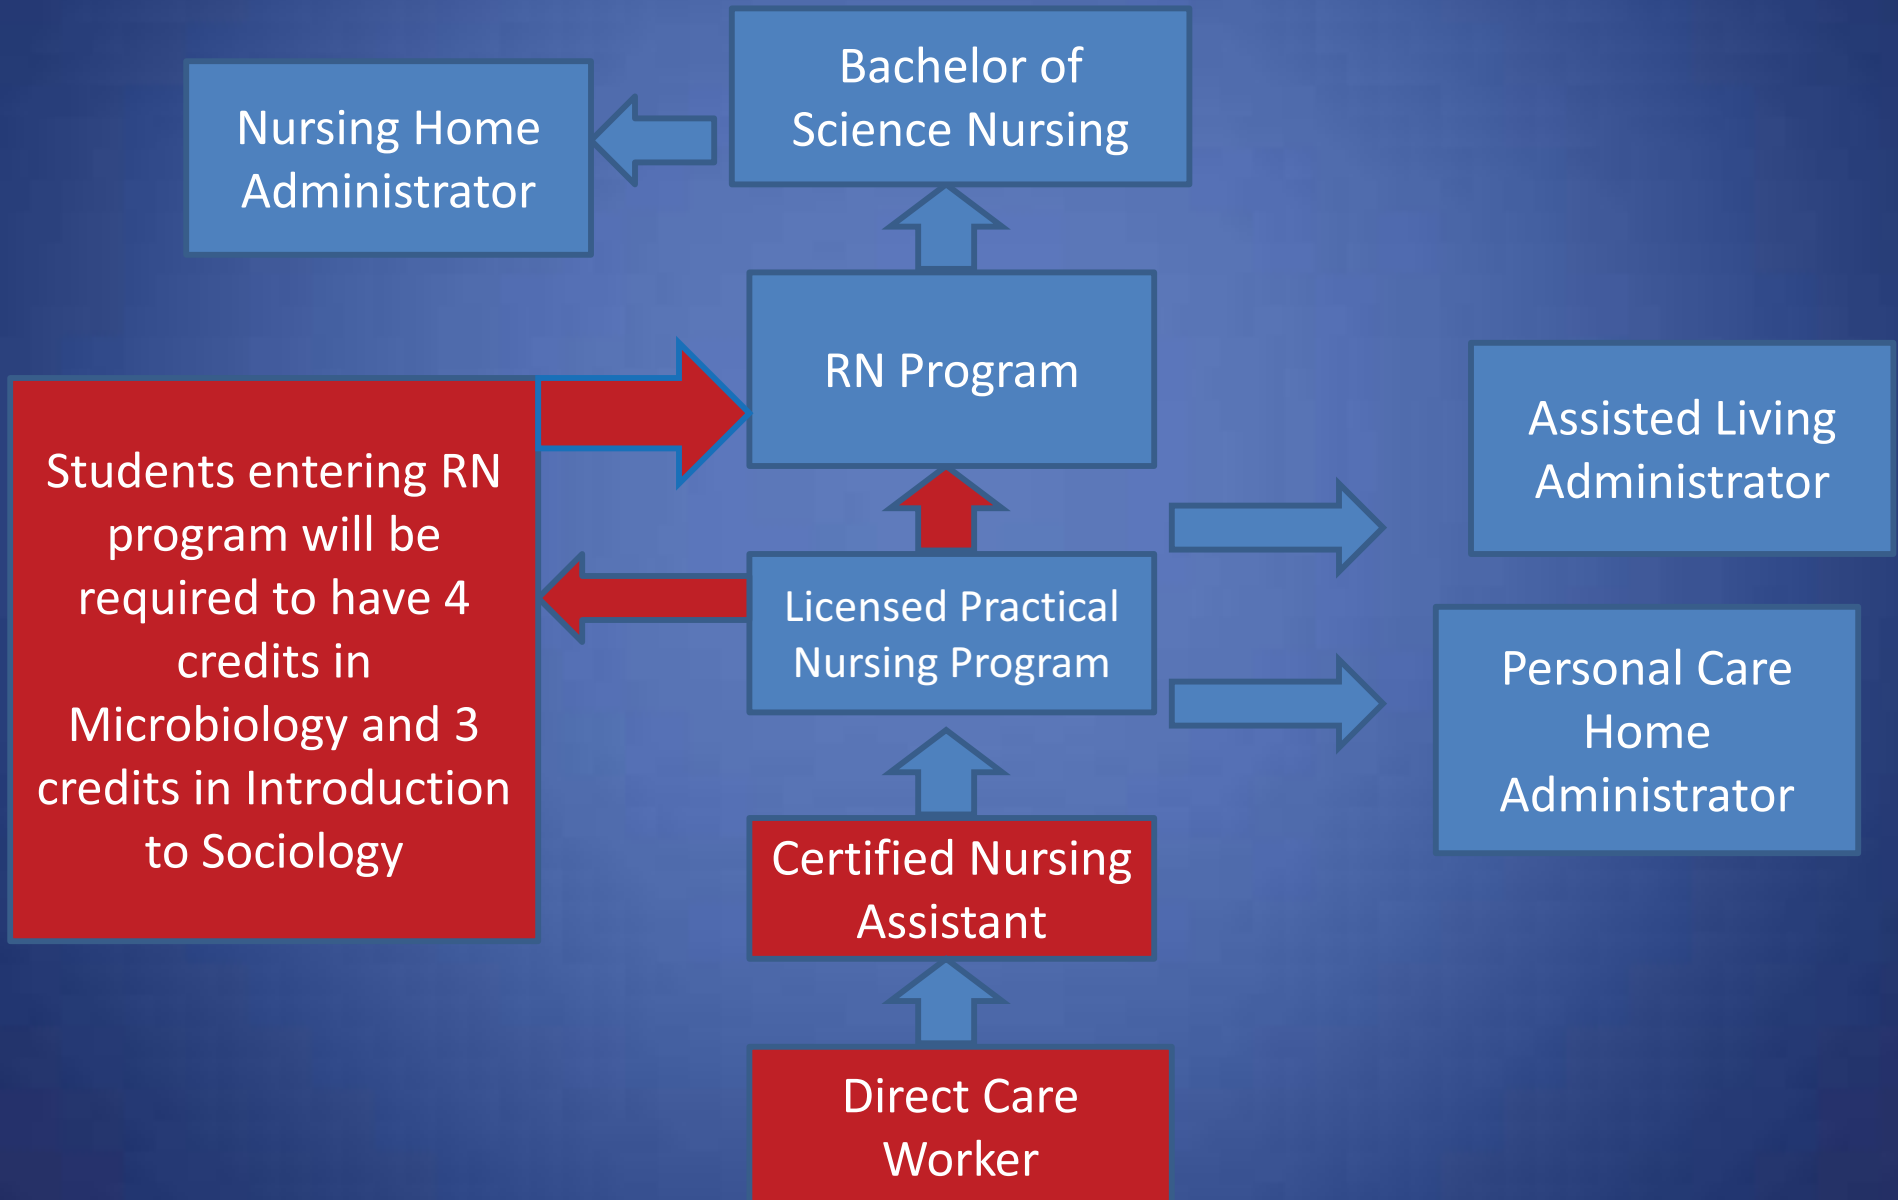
Nursing Home Administrator

Bachelor of Science Nursing

RN Program

Students entering RN program will be required to have 4 credits in Microbiology and 3 credits in Introduction to Sociology

Assisted Living Administrator

Licensed Practical Nursing Program

Personal Care Home Administrator

Certified Nursing Assistant

Direct Care Worker